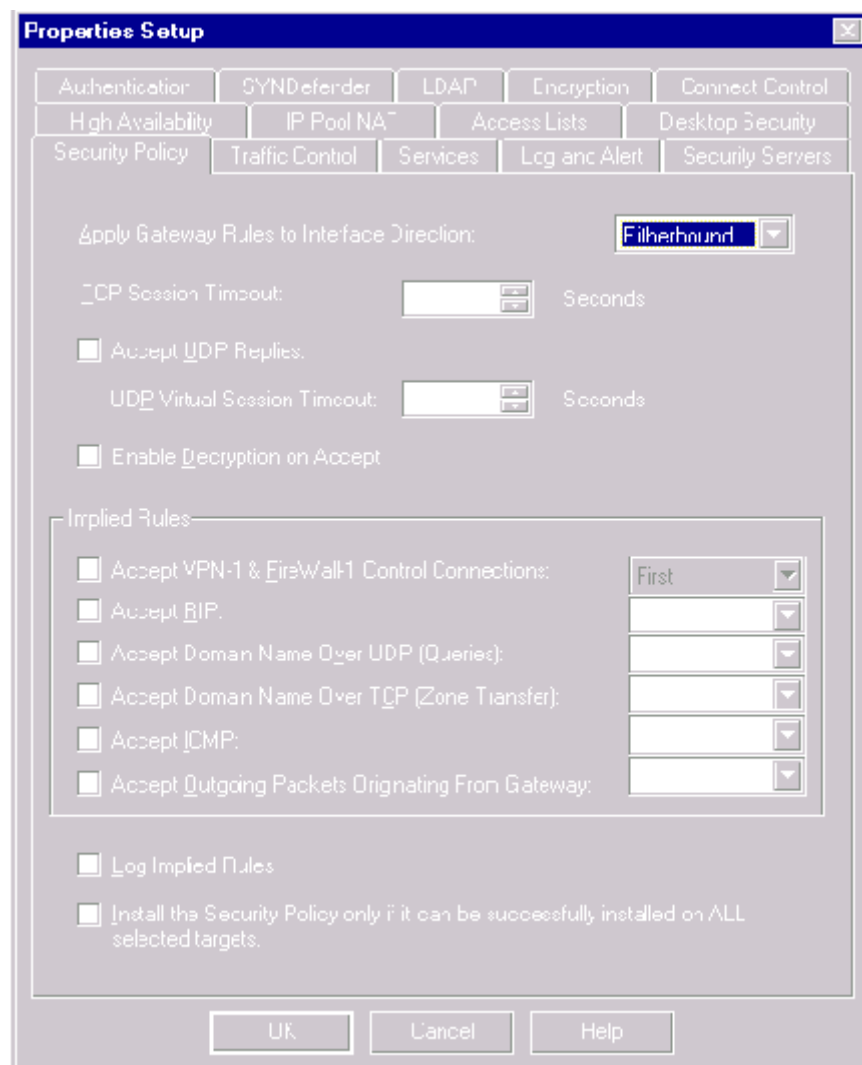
Properties Setup

Authentication | SYNDefender | LDAP | Encryption | Connect Control
High Availability | IP Pool NAT | Access Lists | Desktop Security
Security Policy | Traffic Control | Services | Log and Alert | Security Servers

Apply Gateway Rules to Interface Direction: Eitherbound

TCP Session Timeout: Seconds

Accept UDP Replies.

UDP Virtual Session Timeout: Seconds

Enable Decryption on Accept

Implied Rules

Accept VPN-1 & FireWall-1 Control Connections: First

Accept RIP:

Accept Domain Name Over UDP (Queries):

Accept Domain Name Over TCP (Zone Transfer):

Accept ICMP:

Accept Outgoing Packets Originating From Gateway:

Log Implied Rules

Install the Security Policy only if it can be successfully installed on ALL selected targets.

OK Cancel Help